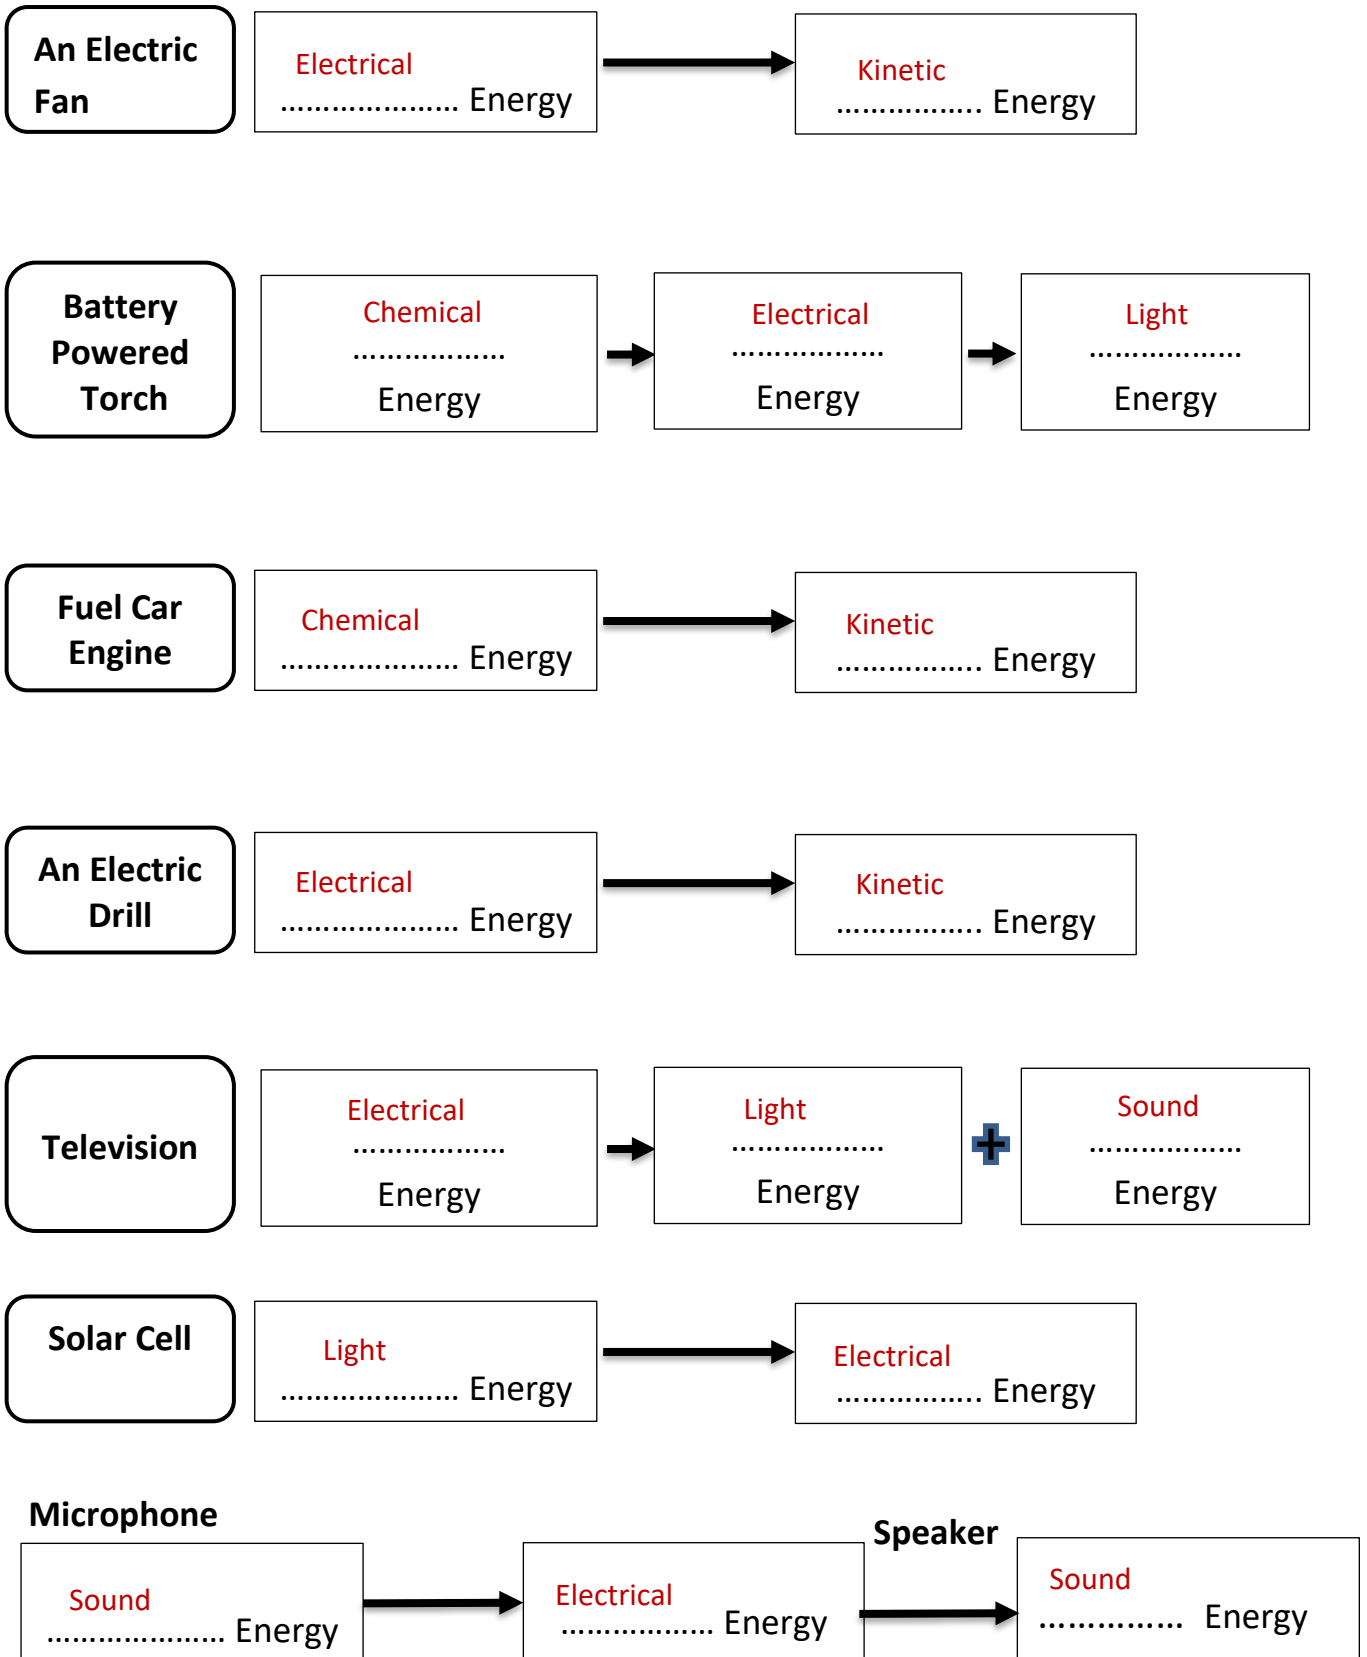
An Electric Fan

Electrical
.................... Energy

Kinetic
................ Energy

Battery Powered Torch

Chemical
.................
Energy

Electrical
.................
Energy

Light
.................
Energy

Fuel Car Engine

Chemical
.................... Energy

Kinetic
................ Energy

An Electric Drill

Electrical
.................... Energy

Kinetic
................ Energy

Television

Electrical
.................
Energy

Light
.................
Energy

+

Sound
.................
Energy

Solar Cell

Light
.................... Energy

Electrical
................ Energy

Microphone

Sound
.................... Energy

Electrical
................ Energy

Speaker

Sound
.............. Energy